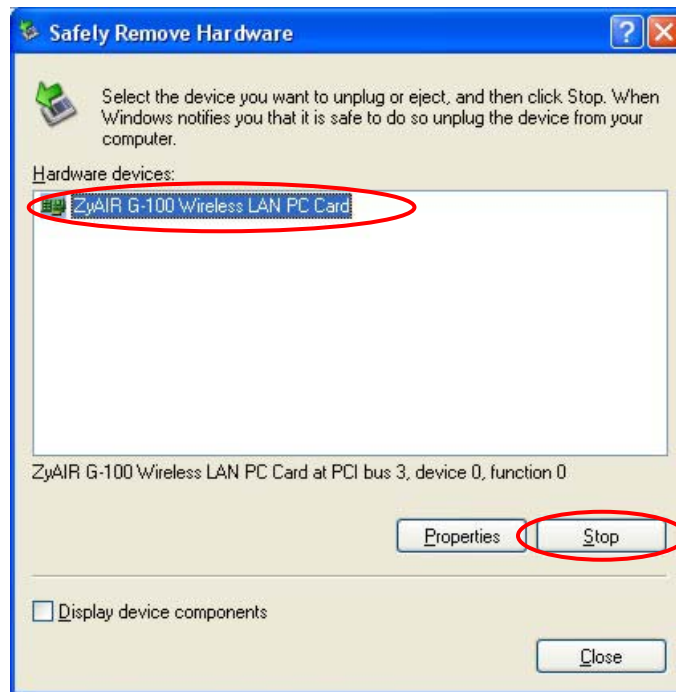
Safely Remove Hardware

?

Select the device you want to unplug or eject, and then click Stop. When Windows notifies you that it is safe to do so unplug the device from your computer.

Hardware devices:

ZyAIR G-100 Wireless LAN PC Card

ZyAIR G-100 Wireless LAN PC Card at PCI bus 3, device 0, function 0

Properties

Stop

Display device components

Close